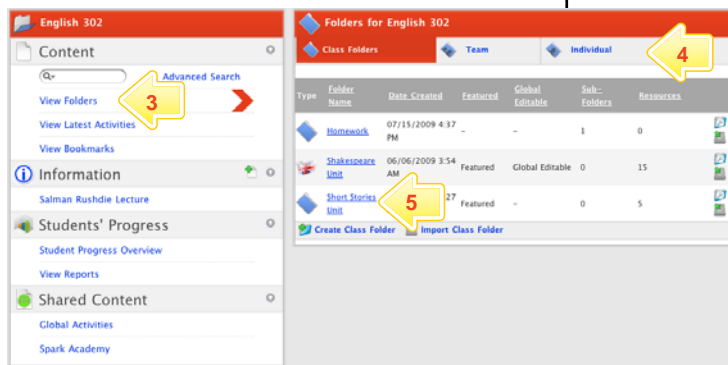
English 302

Content

Advanced Search

View Folders

View Latest Activities

View Bookmarks

Information

Salman Rushdie Lecture

Students' Progress

Student Progress Overview

View Reports

Shared Content

Global Activities

Spark Academy

3

Folders for English 302

Class Folders

Team

Individual

4

| Type | Folder Name | Date Created | Featured | Global Editable | Sub-Folders | Resources |
|---|---|---|---|---|---|---|
| | Homework | 07/15/2009 4:37 PM | – | – | 1 | 0 |
| | Shakespeare Unit | 06/06/2009 3:54 AM | Featured | Global Editable | 0 | 15 |
| | Short Stories Unit | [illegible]27 | Featured | – | 0 | 5 |

5

Create Class Folder

Import Class Folder